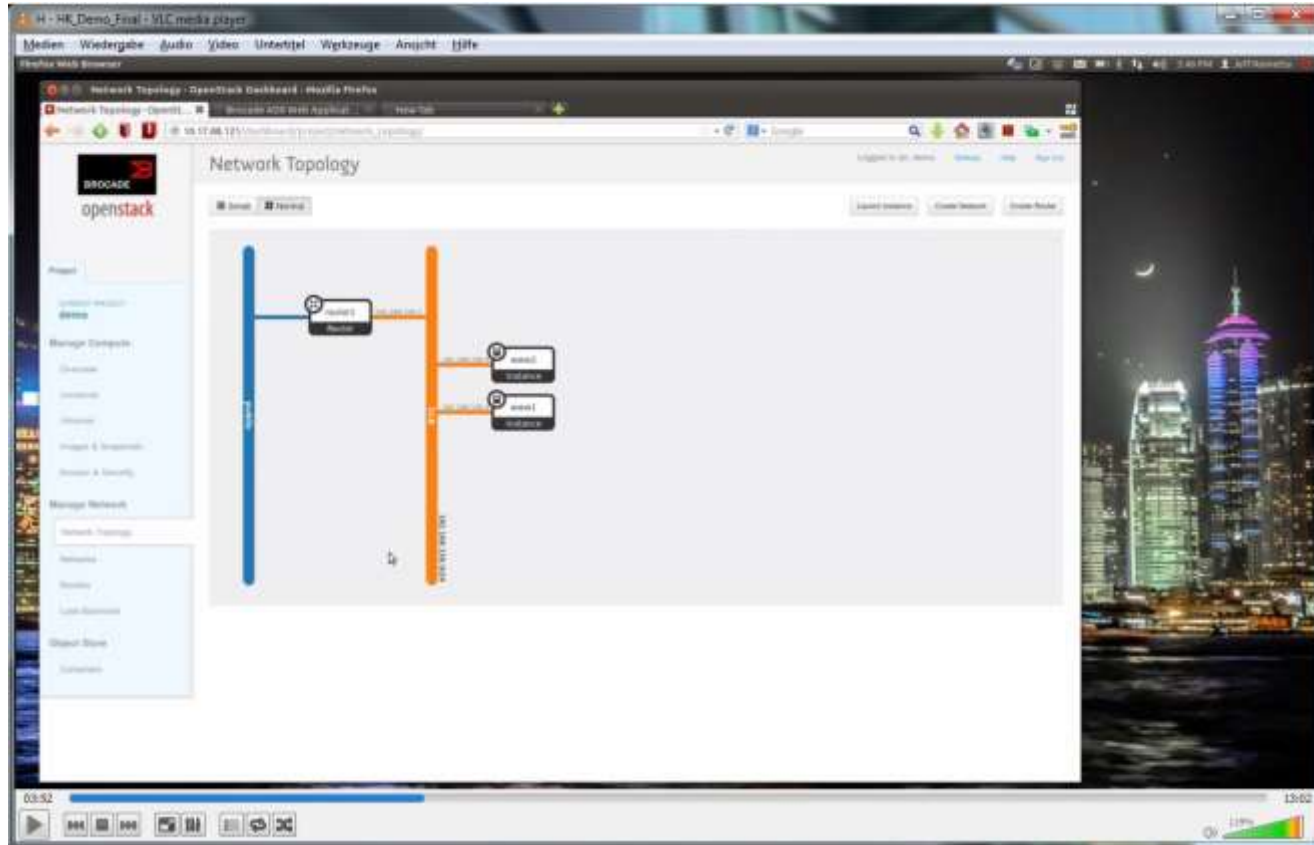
H - HK_Demo_Final - VLC media player

Medien Wiedergabe Audio Video Untertitel Werkzeuge Ansicht Hilfe

Firefox Web Browser

Network Topology - OpenStack Dashboard - Mozilla Firefox

Network Topology - OpenSt...

Brocade ADX Web Applicat...

New Tab

Google

BROCADE

openstack

Network Topology

Small Normal

Launch Instance Create Network Create Router

Project

demo

Manage Compute

Manage Network

Network Topology

Object Store

router1

Router

Instance

Instance

public

03:52

13:02